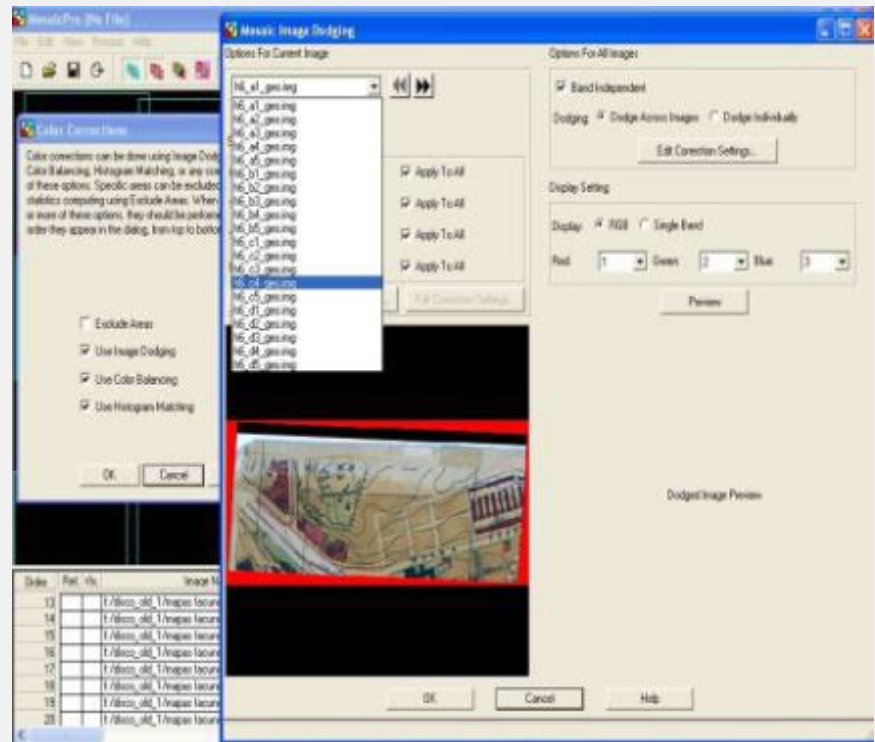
MosaicPro (No Title)
File Edit View Process Help

Color Corrections
Color corrections can be done using Image Dodging, Color Balancing, Histogram Matching, or any com of these options. Specific areas can be excluded statistics computing using Exclude Areas. When or more of these options, they should be perform order they appear in the dialog, from top to botto

Exclude Areas
Use Image Dodging
Use Color Balancing
Use Histogram Matching

OK
Cancel

Mosaic Image Dodging
Options For Current Image
h6_a1_geo.img
h6_a1_geo.img
h6_a2_geo.img
h6_a3_geo.img
h6_a4_geo.img
h6_a5_geo.img
h6_b1_geo.img
h6_b2_geo.img
h6_b3_geo.img
h6_b4_geo.img
h6_b5_geo.img
h6_c1_geo.img
h6_c2_geo.img
h6_c3_geo.img
h6_c4_geo.img
h6_c5_geo.img
h6_d1_geo.img
h6_d2_geo.img
h6_d3_geo.img
h6_d4_geo.img
h6_d5_geo.img

Apply To All
Apply To All
Apply To All
Apply To All
Edit Correction Settings...

Options For All Images
Band Independent
Dodging Dodge Across Images Dodge Individually
Edit Correction Settings...

Display Setting
Display RGB Single Band
Red 1 Green 2 Blue 3
Preview

Dodged Image Preview

OK Cancel Help

| Order | Ref. | Vis. | Image N |
|---|---|---|---|
| 13 | | | f:/disco_old_1/mapas lacun |
| 14 | | | f:/disco_old_1/mapas lacun |
| 15 | | | f:/disco_old_1/mapas lacun |
| 16 | | | f:/disco_old_1/mapas lacun |
| 17 | | | f:/disco_old_1/mapas lacun |
| 18 | | | f:/disco_old_1/mapas lacun |
| 19 | | | f:/disco_old_1/mapas lacun |
| 20 | | | f:/disco_old_1/mapas lacun |